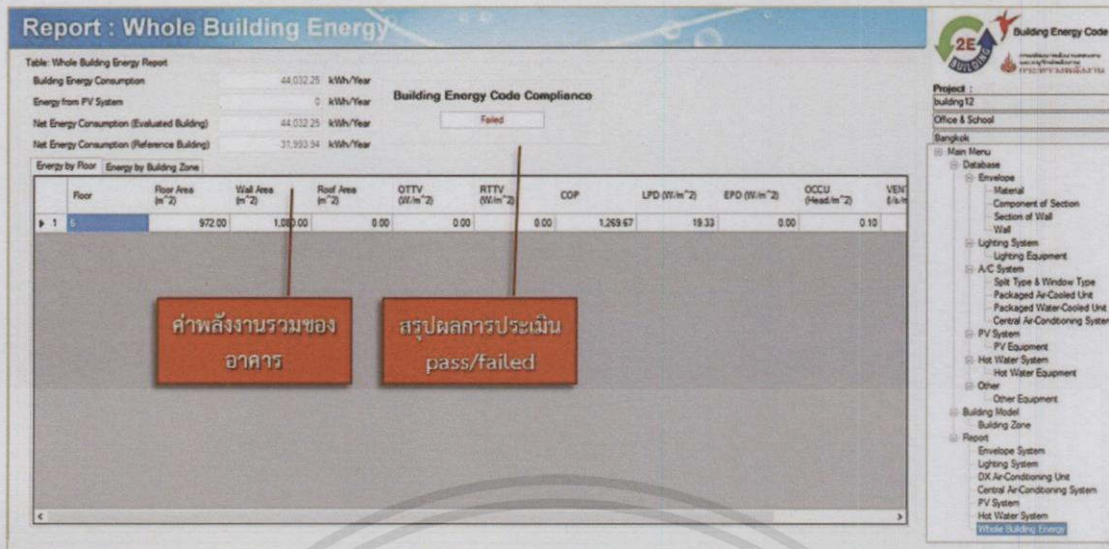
Report : Whole Building Energy

Table: Whole Building Energy Report

Building Energy Consumption 44,032.25 kWh/Year

Energy from PV System 0 kWh/Year

Net Energy Consumption (Evaluated Building) 44,032.25 kWh/Year

Net Energy Consumption (Reference Building) 31,993.94 kWh/Year

Building Energy Code Compliance

Failed

Energy by Floor | Energy by Building Zone

| | Floor | Floor Area (m^2) | Wall Area (m^2) | Roof Area (m^2) | OTTV (W/m^2) | RTTV (W/m^2) | COP | LPD (W/m^2) | EPD (W/m^2) | OCCU (Head/m^2) | VENT (l/s/m |
|---|---|---|---|---|---|---|---|---|---|---|---|
| ▶ 1 | 5 | 972.00 | 1,080.00 | 0.00 | 0.00 | 0.00 | 1,269.67 | 19.33 | 0.00 | 0.10 | |

ค่าพลังงานรวมของอาคาร

สรุปผลการประเมิน pass/failed

2E BUILDING

Building Energy Code

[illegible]

Project :
building12
Office & School
Bangkok

Main Menu
Database
Envelope
Material
Component of Section
Section of Wall
Wall
Lighting System
Lighting Equipment
A/C System
Split Type & Window Type
Packaged Air-Cooled Unit
Packaged Water-Cooled Unit
Central Air-Conditioning System
PV System
PV Equipment
Hot Water System
Hot Water Equipment
Other
Other Equipment
Building Model
Building Zone
Report
Envelope System
Lighting System
DX Air-Conditioning Unit
Central Air-Conditioning System
PV System
Hot Water System
Whole Building Energy